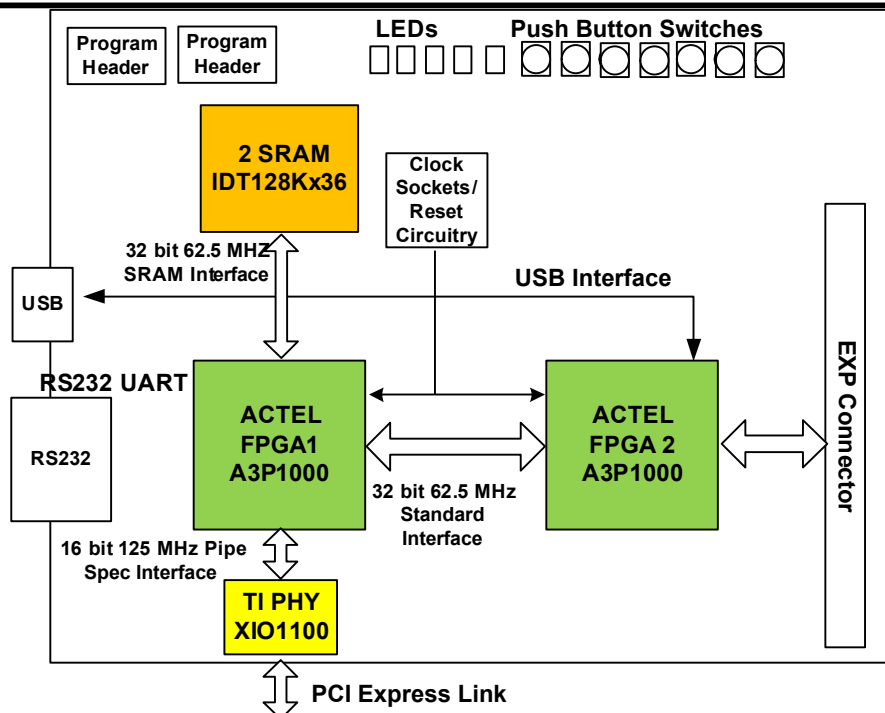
Program Header

Program Header

LEDs

Push Button Switches

2 SRAM
IDT128Kx36

Clock Sockets/ Reset Circuitry

32 bit 62.5 MHZ SRAM Interface

USB

USB Interface

RS232 UART

RS232

ACTEL
FPGA1
A3P1000

ACTEL
FPGA 2
A3P1000

EXP Connector

32 bit 62.5 MHz Standard Interface

16 bit 125 MHz Pipe Spec Interface

TI PHY
XIO1100

PCI Express Link